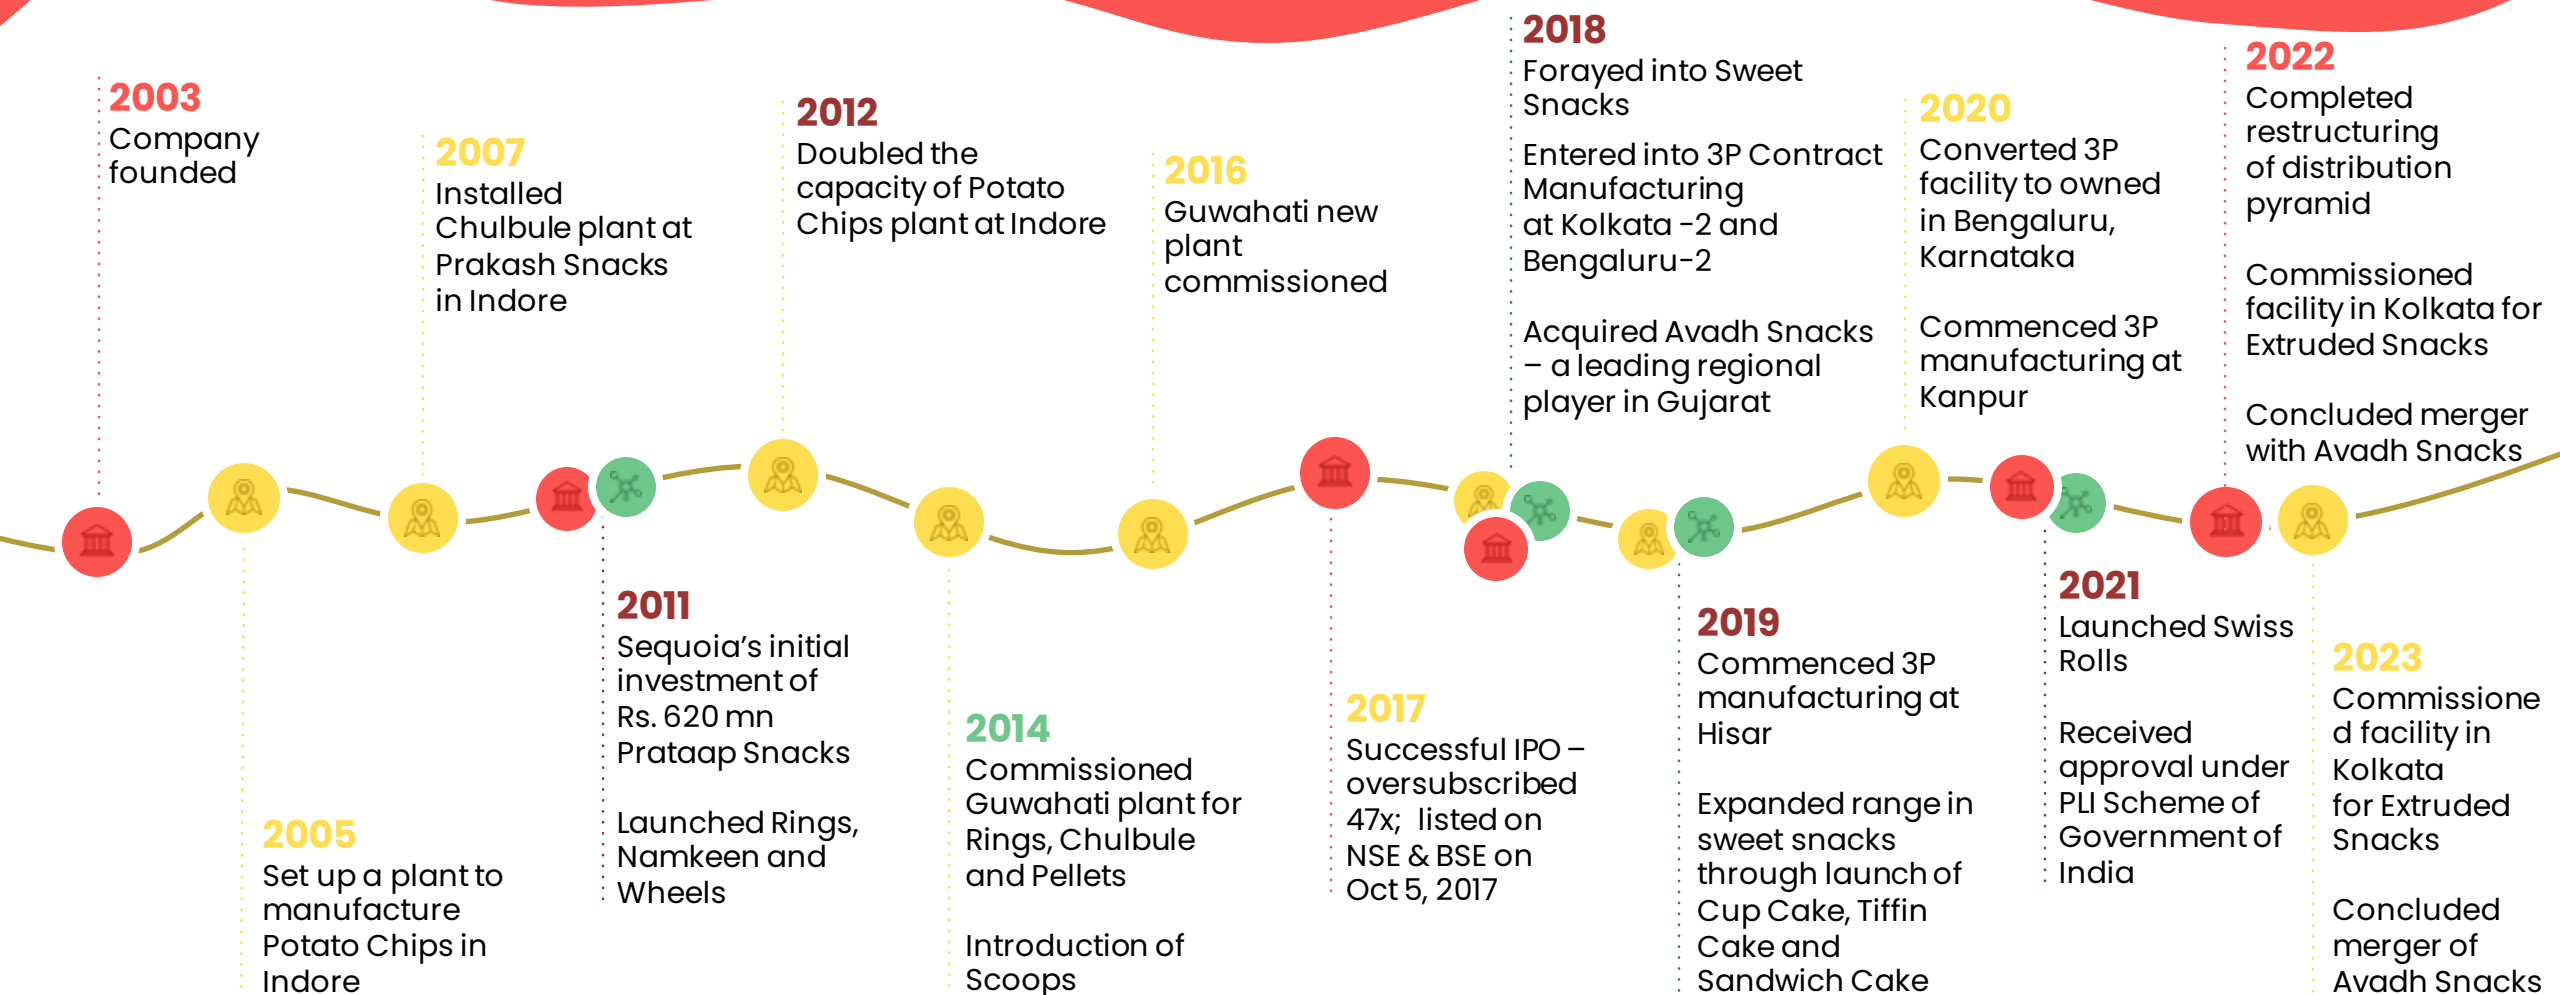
2003
Company founded

2005
Set up a plant to manufacture Potato Chips in Indore

2007
Installed Chulbule plant at Prakash Snacks in Indore

2011
Sequoia's initial investment of Rs. 620 mn Prataap Snacks

Launched Rings, Namkeen and Wheels

2012
Doubled the capacity of Potato Chips plant at Indore

2014
Commissioned Guwahati plant for Rings, Chulbule and Pellets

Introduction of Scoops

2016
Guwahati new plant commissioned

2017
Successful IPO – oversubscribed 47x; listed on NSE & BSE on Oct 5, 2017

2018
Forayed into Sweet Snacks

Entered into 3P Contract Manufacturing at Kolkata -2 and Bengaluru-2

Acquired Avadh Snacks – a leading regional player in Gujarat

2019
Commenced 3P manufacturing at Hisar

Expanded range in sweet snacks through launch of Cup Cake, Tiffin Cake and Sandwich Cake

2020
Converted 3P facility to owned in Bengaluru, Karnataka

Commenced 3P manufacturing at Kanpur

2021
Launched Swiss Rolls

Received approval under PLI Scheme of Government of India

2022
Completed restructuring of distribution pyramid

Commissioned facility in Kolkata for Extruded Snacks

Concluded merger with Avadh Snacks

2023
Commissioned facility in Kolkata for Extruded Snacks

Concluded merger of Avadh Snacks